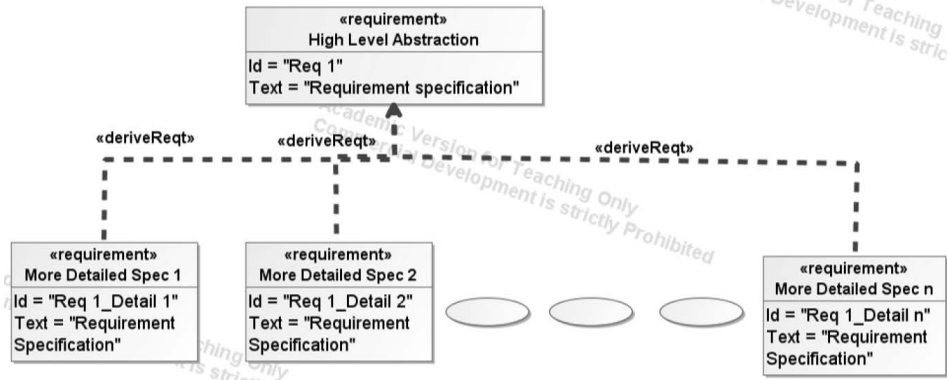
«requirement»
High Level Abstraction
Id = "Req 1"
Text = "Requirement specification"

Development is stric

«deriveReqt»
«deriveReqt»
«deriveReqt»

Academic Version for Teaching Only
Commercial Development is strictly Prohibited

«requirement»
More Detailed Spec 1
Id = "Req 1_Detail 1"
Text = "Requirement Specification"

«requirement»
More Detailed Spec 2
Id = "Req 1_Detail 2"
Text = "Requirement Specification"

«requirement»
More Detailed Spec n
Id = "Req 1_Detail n"
Text = "Requirement Specification"

ching Only
is stric